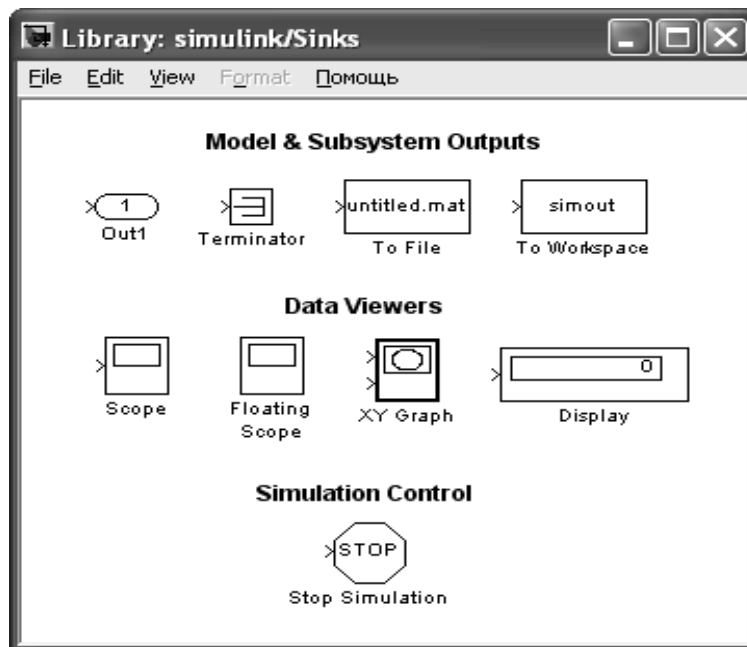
Library: simulink/Sinks

File Edit View Format Помощь

Model & Subsystem Outputs

1
Out1

Terminator

untitled.mat
To File

simout
To Workspace

Data Viewers

Scope

Floating Scope

XY Graph

0
Display

Simulation Control

STOP
Stop Simulation